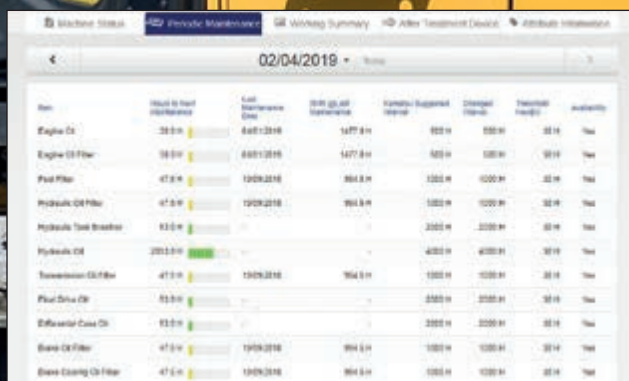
Machine Status | Periodic Maintenance | Working Summary | After Treatment Device | Attribute Initialisation

02/04/2019 ▾ Today

| Item | Hours to Next Maintenance | Last Maintenance Date | SMR @ Last Maintenance | Komatsu Suggested Interval | Changed Interval | Threshold Hour(s) | Availability |
|---|---|---|---|---|---|---|---|
| Engine Oil | 28.0 H | 8/01/2018 | 1477.8 H | 500 H | 500 H | 30 H | Yes |
| Engine Oil Filter | 28.0 H | 8/01/2018 | 1477.8 H | 500 H | 500 H | 30 H | Yes |
| Fuel Filter | 47.0 H | 13/09/2018 | 964.8 H | 1000 H | 1000 H | 30 H | Yes |
| Hydraulic Oil Filter | 47.0 H | 13/09/2018 | 964.8 H | 1000 H | 1000 H | 30 H | Yes |
| Hydraulic Tank Breather | 53.0 H | - | - | 2000 H | 2000 H | 30 H | Yes |
| Hydraulic Oil | 2553.0 H | - | - | 4000 H | 4000 H | 30 H | Yes |
| Transmission Oil Filter | 47.0 H | 13/09/2018 | 964.5 H | 1000 H | 1000 H | 30 H | Yes |
| Final Drive Oil | 53.0 H | - | - | 2000 H | 2000 H | 30 H | Yes |
| Differential Case Oil | 53.0 H | - | - | 2000 H | 2000 H | 30 H | Yes |
| Brake Oil Filter | 47.0 H | 13/09/2018 | 964.5 H | 1000 H | 1000 H | 30 H | Yes |
| Brake Cooling Oil Filter | 47.0 H | 13/09/2018 | 964.5 H | 1000 H | 1000 H | 30 H | Yes |